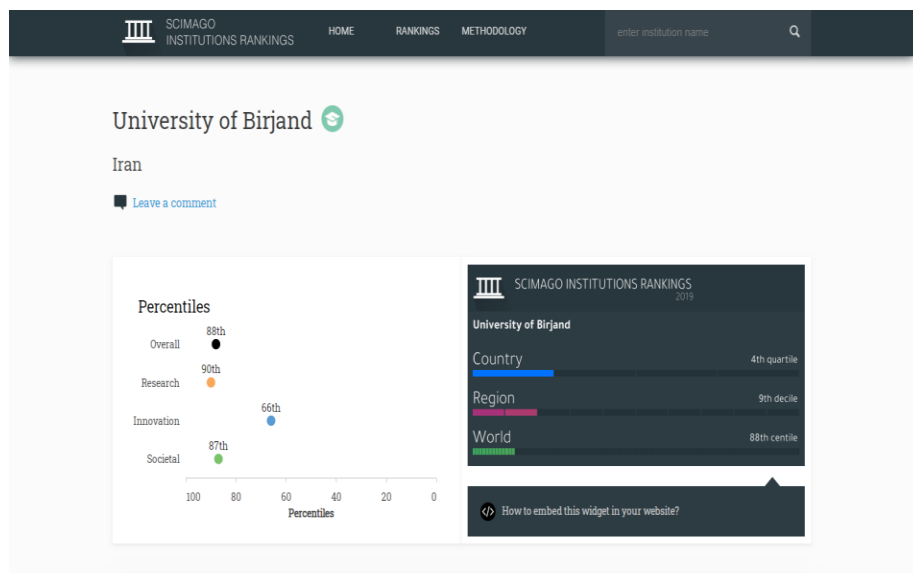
SCIMAGO INSTITUTIONS RANKINGS

HOME RANKINGS METHODOLOGY

enter institution name

University of Birjand

Iran

Leave a comment

Percentiles

88th
Overall

90th
Research

66th
Innovation

87th
Societal

100 80 60 40 20 0
Percentiles

SCIMAGO INSTITUTIONS RANKINGS
2019

University of Birjand

Country 4th quartile

Region 9th decile

World 88th centile

How to embed this widget in your website?